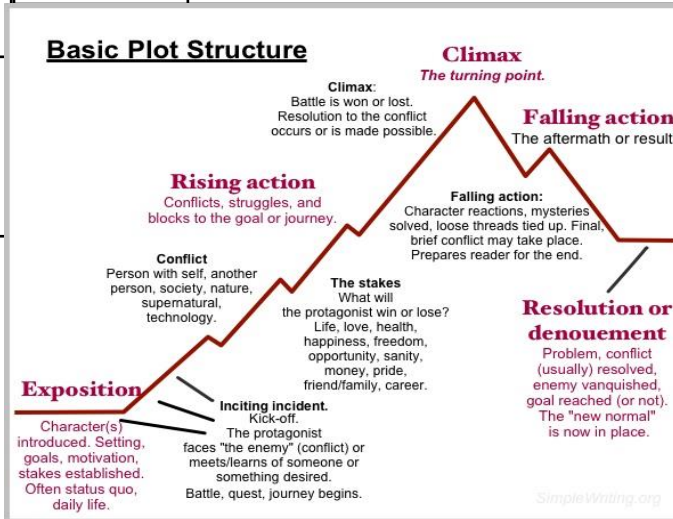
Basic Plot Structure

Climax
The turning point.

Climax:
Battle is won or lost. Resolution to the conflict occurs or is made possible.

Falling action
The aftermath or result

Rising action
Conflicts, struggles, and blocks to the goal or journey.

Falling action:
Character reactions, mysteries solved, loose threads tied up. Final, brief conflict may take place. Prepares reader for the end.

Conflict
Person with self, another person, society, nature, supernatural, technology.

The stakes
What will the protagonist win or lose? Life, love, health, happiness, freedom, opportunity, sanity, money, pride, friend/family, career.

Resolution or denouement
Problem, conflict (usually) resolved, enemy vanquished, goal reached (or not). The "new normal" is now in place.

Exposition
Character(s) introduced. Setting, goals, motivation, stakes established. Often status quo, daily life.

Inciting incident.
Kick-off.
The protagonist faces "the enemy" (conflict) or meets/learns of someone or something desired.
Battle, quest, journey begins.

SimpleWriting.org